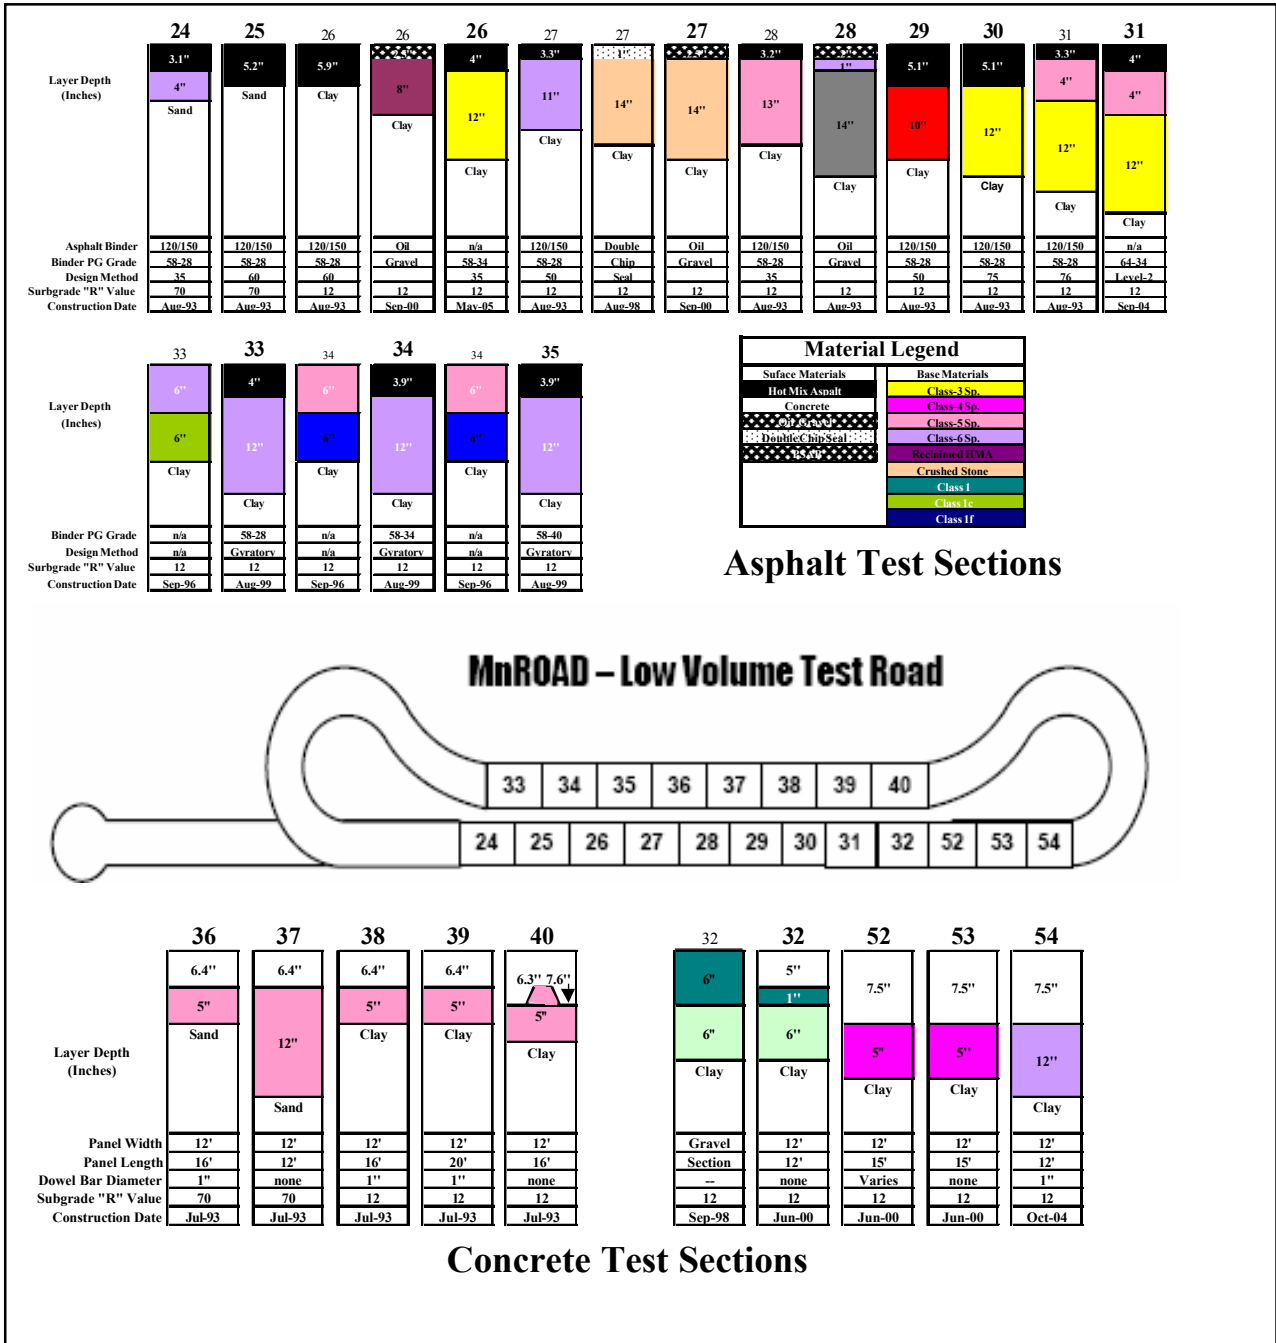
| | 24 | 25 | 26 | 26 | 26 | 27 | 27 | 27 | 28 | 28 | 29 | 30 | 31 | 31 |
|---|---|---|---|---|---|---|---|---|---|---|---|---|---|---|
| Layer Depth (Inches) | 3.1" 4" Sand | 5.2" Sand | 5.9" Clay | 2.0" 8" Clay | 4" 12" Clay | 3.3" 11" Clay | 1" 14" Clay | 2.2" 14" Clay | 3.2" 13" Clay | 2" 1" 14" Clay | 5.1" 10" Clay | 5.1" 12" Clay | 3.3" 4" 12" Clay | 4" 4" 12" Clay |
| Asphalt Binder | 120/150 | 120/150 | 120/150 | Oil | n/a | 120/150 | Double | Oil | 120/150 | Oil | 120/150 | 120/150 | 120/150 | n/a |
| Binder PG Grade | 58-28 | 58-28 | 58-28 | Gravel | 58-34 | 58-28 | Chip | Gravel | 58-28 | Gravel | 58-28 | 58-28 | 58-28 | 64-34 |
| Design Method | 35 | 60 | 60 | | 35 | 50 | Seal | | 35 | | 50 | 75 | 76 | Level-2 |
| Surbgrade "R" Value | 70 | 70 | 12 | 12 | 12 | 12 | 12 | 12 | 12 | 12 | 12 | 12 | 12 | 12 |
| Construction Date | Aug-93 | Aug-93 | Aug-93 | Sep-00 | May-05 | Aug-93 | Aug-98 | Sep-00 | Aug-93 | Aug-93 | Aug-93 | Aug-93 | Aug-93 | Sep-04 |

| | 33 | 33 | 34 | 34 | 34 | 35 |
|---|---|---|---|---|---|---|
| Layer Depth (Inches) | 6" 6" Clay | 4" 12" Clay | 6" 6" Clay | 3.9" 12" Clay | 6" 6" Clay | 3.9" 12" Clay |
| Binder PG Grade | n/a | 58-28 | n/a | 58-34 | n/a | 58-40 |
| Design Method | n/a | Gyratory | n/a | Gyratory | n/a | Gyratory |
| Surbgrade "R" Value | 12 | 12 | 12 | 12 | 12 | 12 |
| Construction Date | Sep-96 | Aug-99 | Sep-96 | Aug-99 | Sep-96 | Aug-99 |

Material Legend
Suface Materials: Hot Mix Aspalt, Concrete, Oil Gravel, Double Chip Seal, Base Materials ... Base Materials: Class-3 Sp., Class-4 Sp., Class-5 Sp., Class-6 Sp., Reclaimed HMA, Crushed Stone, Class 1, Class 1c, Class 1f

Asphalt Test Sections

MnROAD – Low Volume Test Road

33 34 35 36 37 38 39 40
24 25 26 27 28 29 30 31 32 52 53 54

| | 36 | 37 | 38 | 39 | 40 | 32 | 32 | 52 | 53 | 54 |
|---|---|---|---|---|---|---|---|---|---|---|
| Layer Depth (Inches) | 6.4" 5" Sand | 6.4" 12" Sand | 6.4" 5" Clay | 6.4" 5" Clay | 6.3" 7.6" 5" Clay | 6" 6" Clay | 5" 1" 6" Clay | 7.5" 5" Clay | 7.5" 5" Clay | 7.5" 12" Clay |
| Panel Width | 12' | 12' | 12' | 12' | 12' | Gravel | 12' | 12' | 12' | 12' |
| Panel Length | 16' | 12' | 16' | 20' | 16' | Section | 12' | 15' | 15' | 12' |
| Dowel Bar Diameter | 1" | none | 1" | 1" | none | -- | none | Varies | none | 1" |
| Subgrade "R" Value | 70 | 70 | 12 | 12 | 12 | 12 | 12 | 12 | 12 | 12 |
| Construction Date | Jul-93 | Jul-93 | Jul-93 | Jul-93 | Jul-93 | Sep-98 | Jun-00 | Jun-00 | Jun-00 | Oct-04 |

Concrete Test Sections